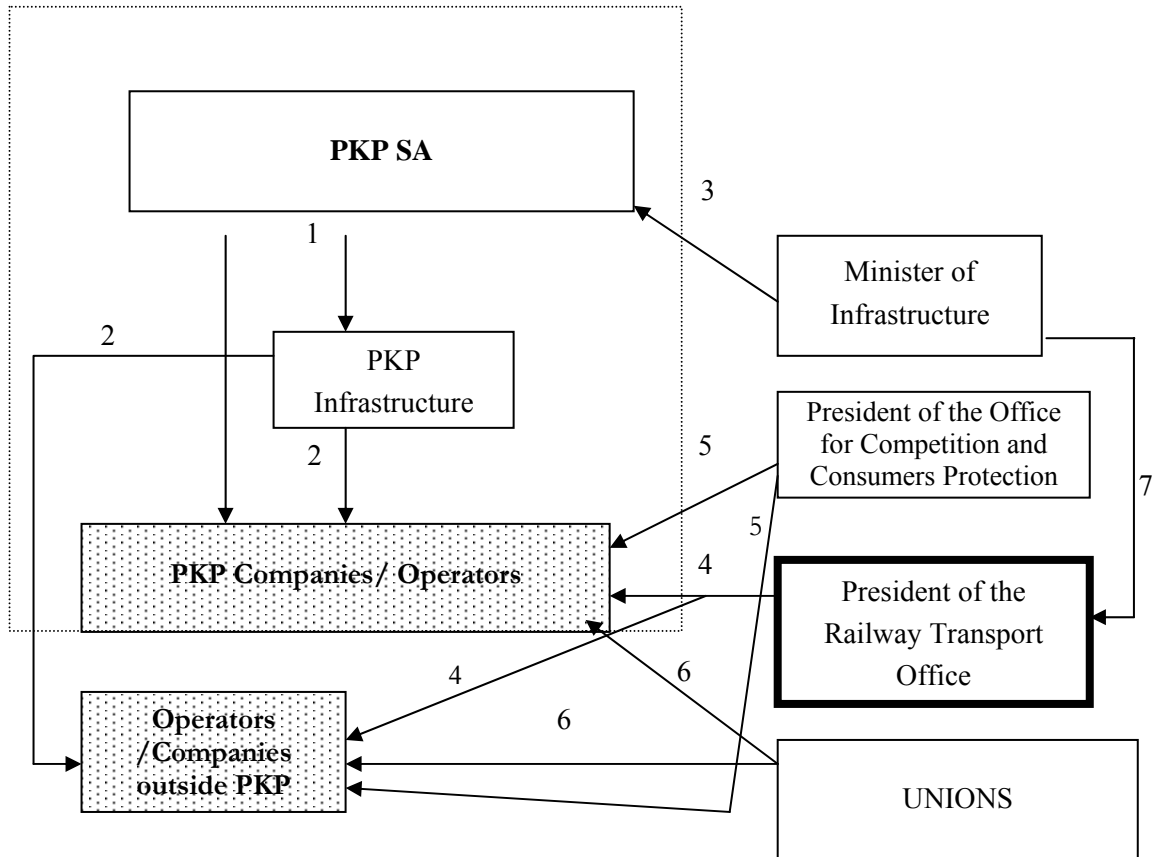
PKP SA

3

1

Minister of Infrastructure

2

PKP Infrastructure

President of the Office for Competition and Consumers Protection

5

2

7

5

PKP Companies/ Operators

4

President of the Railway Transport Office

6

4

6

Operators /Companies outside PKP

UNIONS